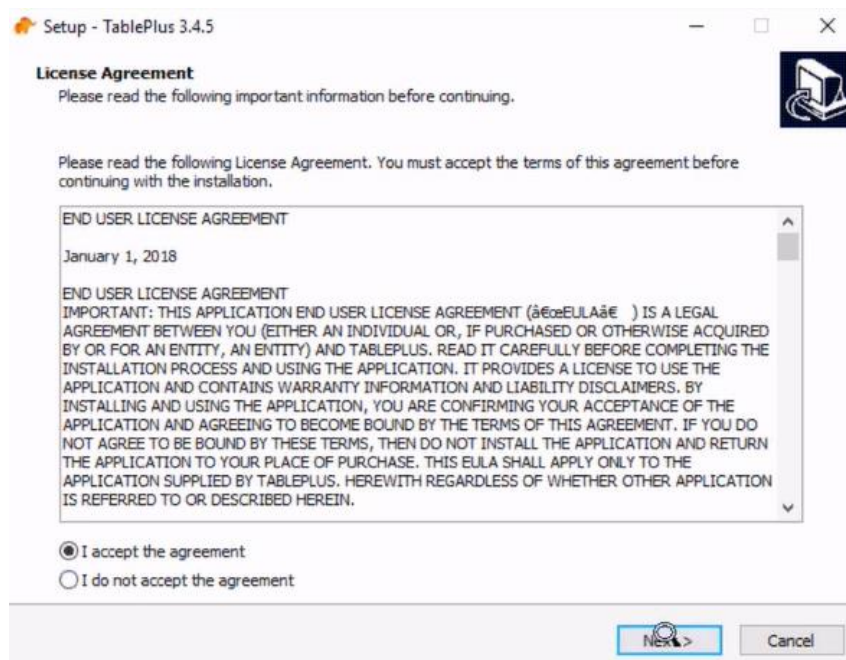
Setup - TablePlus 3.4.5

License Agreement
Please read the following important information before continuing.

Please read the following License Agreement. You must accept the terms of this agreement before continuing with the installation.

END USER LICENSE AGREEMENT

January 1, 2018

END USER LICENSE AGREEMENT
IMPORTANT: THIS APPLICATION END USER LICENSE AGREEMENT (â€œEULAâ€ ) IS A LEGAL AGREEMENT BETWEEN YOU (EITHER AN INDIVIDUAL OR, IF PURCHASED OR OTHERWISE ACQUIRED BY OR FOR AN ENTITY, AN ENTITY) AND TABLEPLUS. READ IT CAREFULLY BEFORE COMPLETING THE INSTALLATION PROCESS AND USING THE APPLICATION. IT PROVIDES A LICENSE TO USE THE APPLICATION AND CONTAINS WARRANTY INFORMATION AND LIABILITY DISCLAIMERS. BY INSTALLING AND USING THE APPLICATION, YOU ARE CONFIRMING YOUR ACCEPTANCE OF THE APPLICATION AND AGREEING TO BECOME BOUND BY THE TERMS OF THIS AGREEMENT. IF YOU DO NOT AGREE TO BE BOUND BY THESE TERMS, THEN DO NOT INSTALL THE APPLICATION AND RETURN THE APPLICATION TO YOUR PLACE OF PURCHASE. THIS EULA SHALL APPLY ONLY TO THE APPLICATION SUPPLIED BY TABLEPLUS. HEREWITH REGARDLESS OF WHETHER OTHER APPLICATION IS REFERRED TO OR DESCRIBED HEREIN.

I accept the agreement
I do not accept the agreement

Next >
Cancel